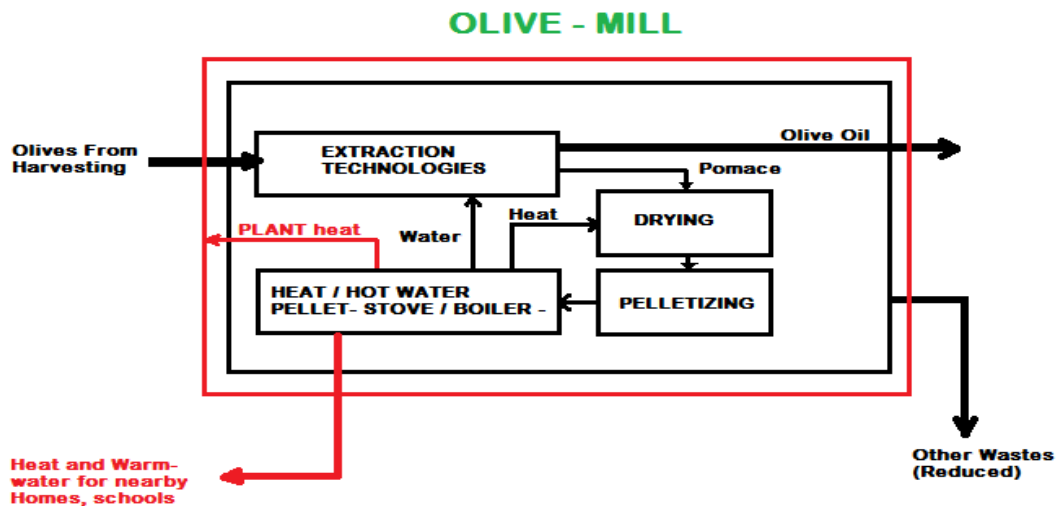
OLIVE - MILL

Olives From Harvesting

EXTRACTION TECHNOLOGIES

Olive Oil

Pomace

Heat

DRYING

PLANT heat

Water

HEAT / HOT WATER PELLET- STOVE / BOILER -

PELLETIZING

Heat and Warm-water for nearby Homes, schools

Other Wastes (Reduced)